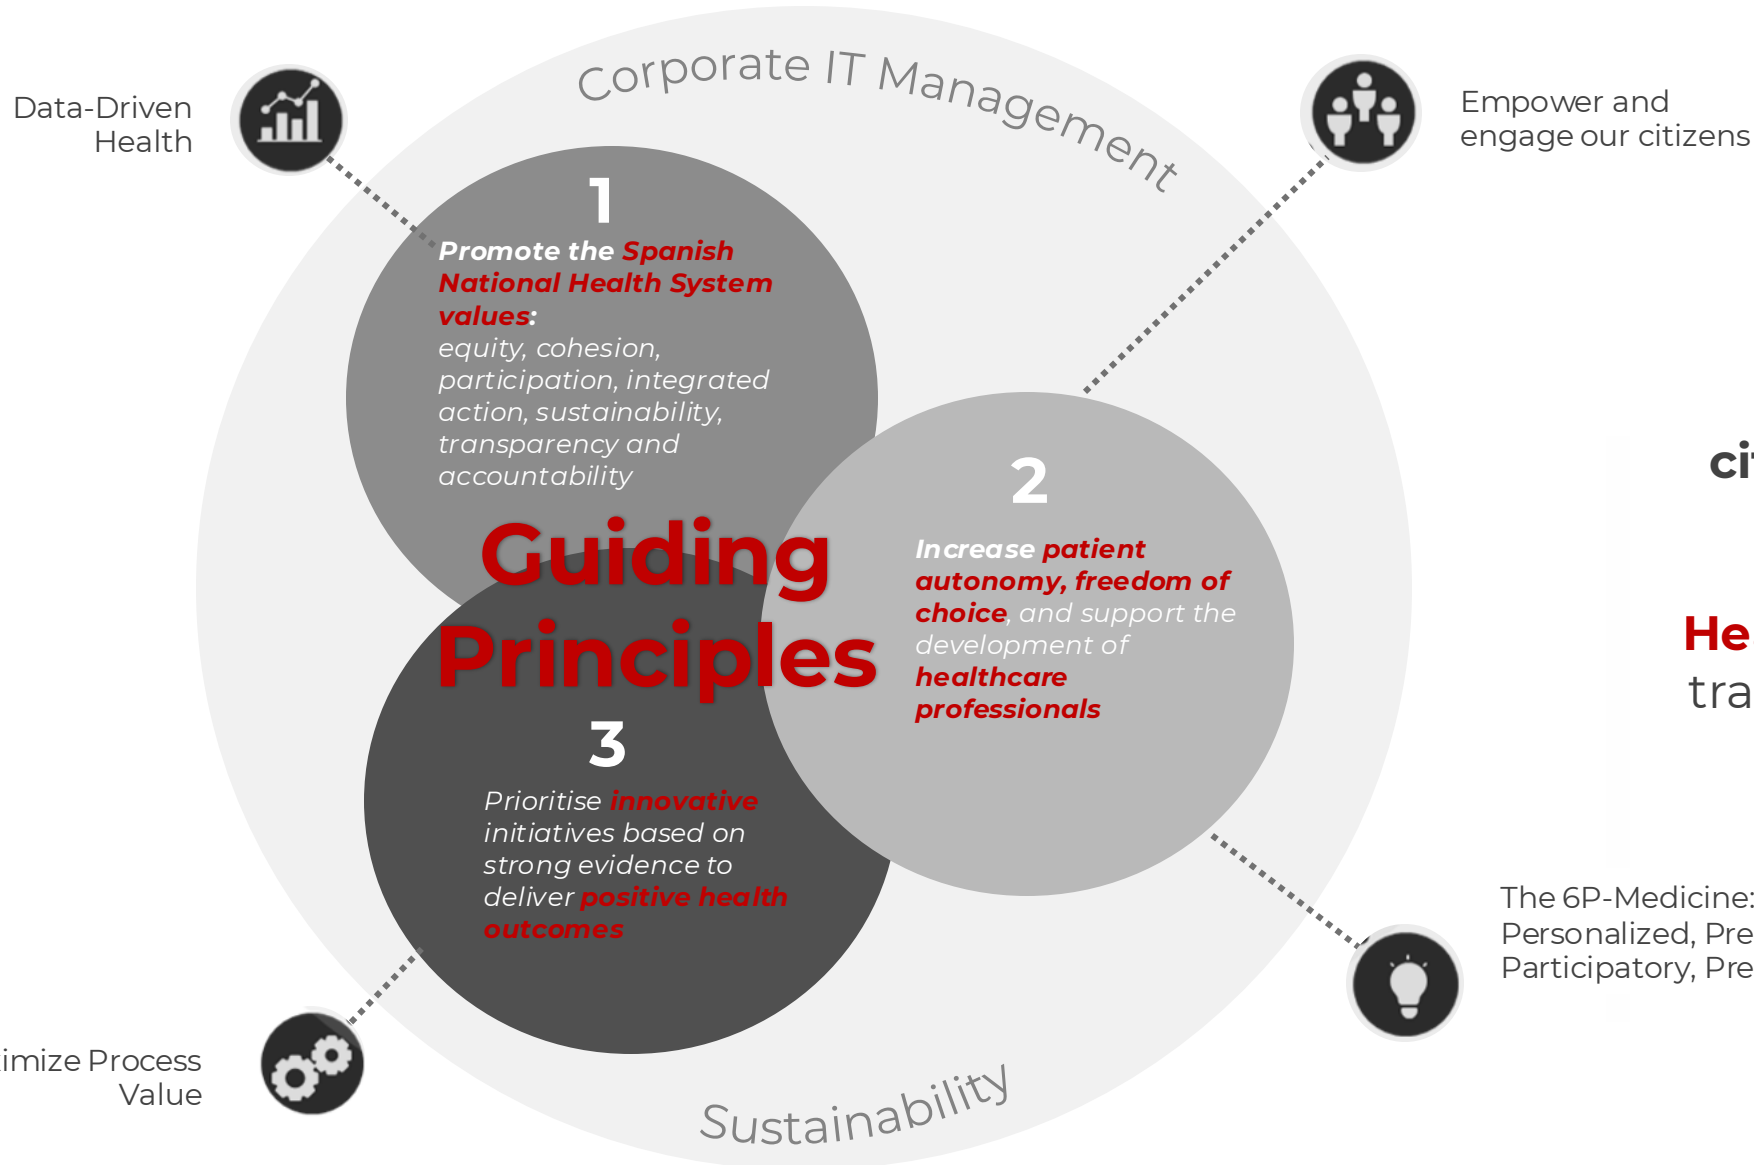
Data-Driven Health

Corporate IT Management

Empower and engage our citizens

1

Promote the Spanish National Health System values: equity, cohesion, participation, integrated action, sustainability, transparency and accountability

Guiding Principles

2

Increase patient autonomy, freedom of choice, and support the development of healthcare professionals

3

Prioritise innovative initiatives based on strong evidence to deliver positive health outcomes

ci

He
tra

The 6P-Medicine: Personalized, Pre
Participatory, Pre

imize Process Value

Sustainability